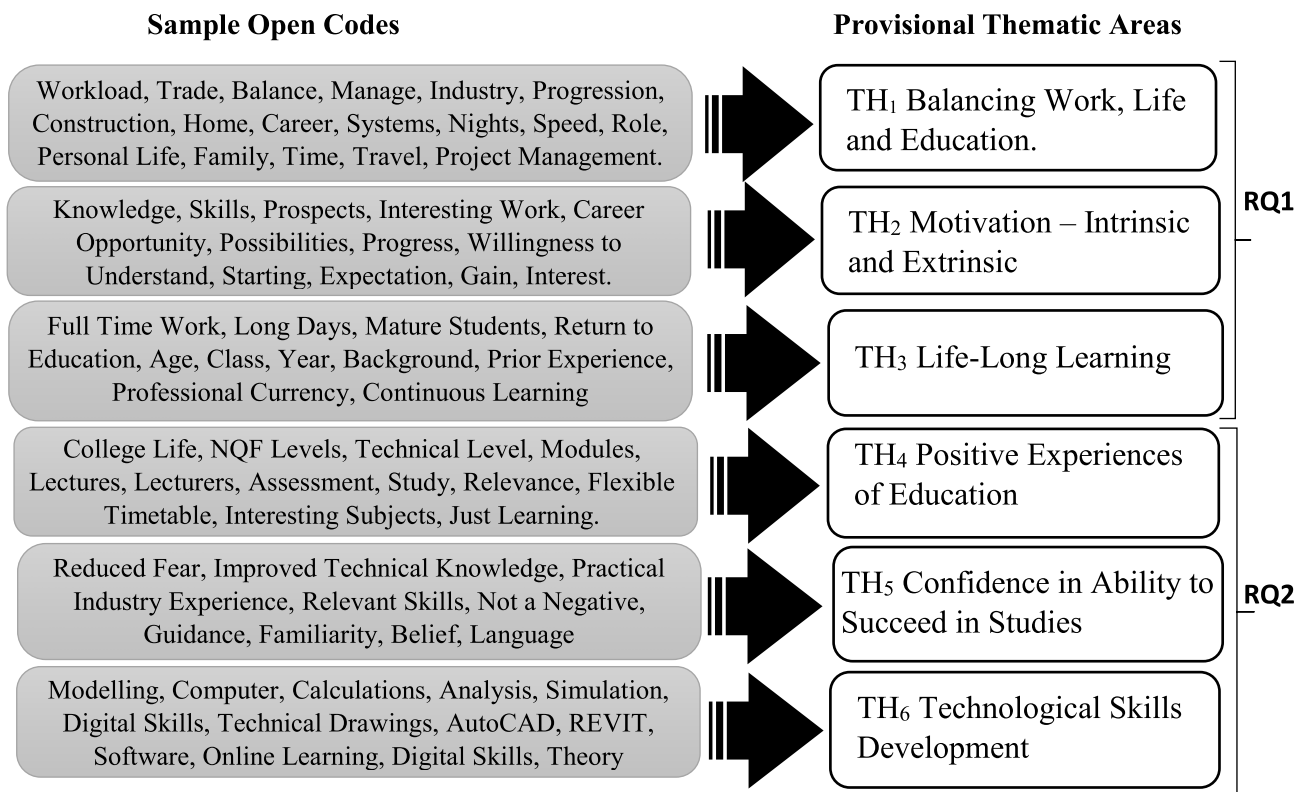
Sample Open Codes

Provisional Thematic Areas

Workload, Trade, Balance, Manage, Industry, Progression, Construction, Home, Career, Systems, Nights, Speed, Role, Personal Life, Family, Time, Travel, Project Management.

TH$_1$ Balancing Work, Life and Education.

Knowledge, Skills, Prospects, Interesting Work, Career Opportunity, Possibilities, Progress, Willingness to Understand, Starting, Expectation, Gain, Interest.

TH$_2$ Motivation – Intrinsic and Extrinsic

RQ1

Full Time Work, Long Days, Mature Students, Return to Education, Age, Class, Year, Background, Prior Experience, Professional Currency, Continuous Learning

TH$_3$ Life-Long Learning

College Life, NQF Levels, Technical Level, Modules, Lectures, Lecturers, Assessment, Study, Relevance, Flexible Timetable, Interesting Subjects, Just Learning.

TH$_4$ Positive Experiences of Education

Reduced Fear, Improved Technical Knowledge, Practical Industry Experience, Relevant Skills, Not a Negative, Guidance, Familiarity, Belief, Language

TH$_5$ Confidence in Ability to Succeed in Studies

RQ2

Modelling, Computer, Calculations, Analysis, Simulation, Digital Skills, Technical Drawings, AutoCAD, REVIT, Software, Online Learning, Digital Skills, Theory

TH$_6$ Technological Skills Development